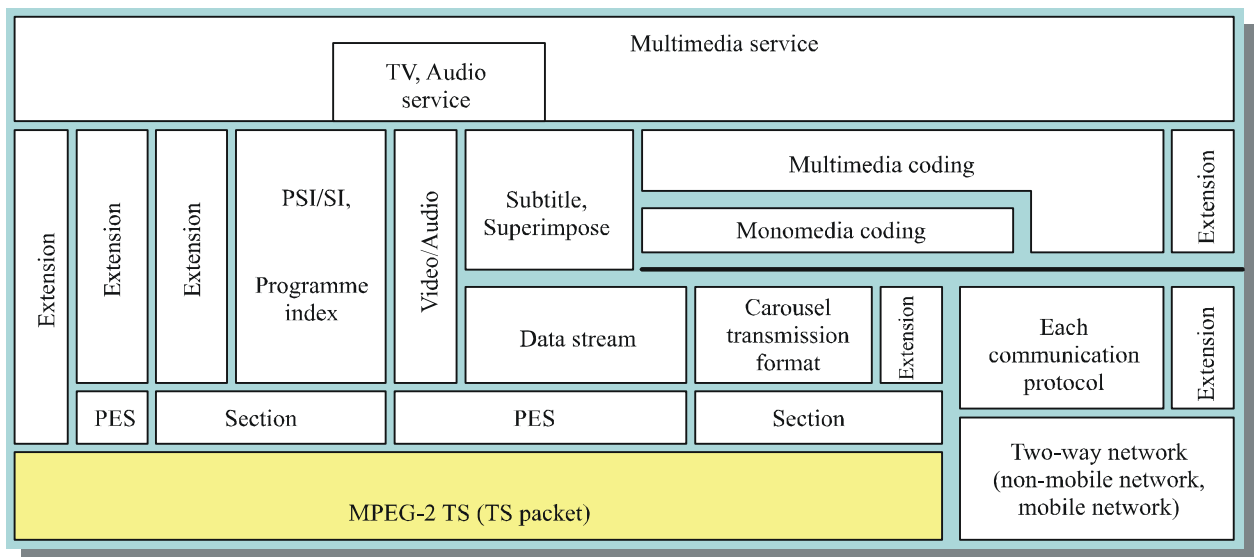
Multimedia service

TV, Audio service

Extension

Extension

Extension

PSI/SI,

Programme index

Video/Audio

Subtitle, Superimpose

Multimedia coding

Monomedia coding

Extension

Data stream

Carousel transmission format

Extension

Each communication protocol

Extension

PES

Section

PES

Section

Two-way network (non-mobile network, mobile network)

MPEG-2 TS (TS packet)